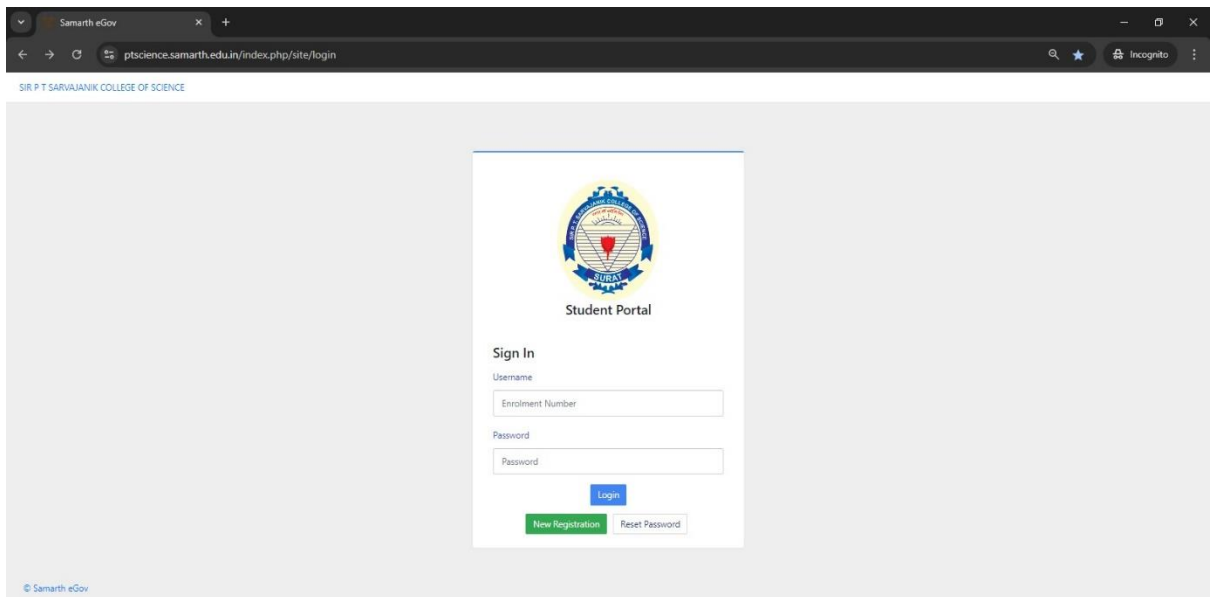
Samarth eGov
ptscience.samarth.edu.in/index.php/site/login
Incognito

SIR P T SARVAJANIK COLLEGE OF SCIENCE

SIR P. T. SARVAJANIK COLLEGE OF SCIENCE
SURAT

Student Portal

Sign In

Username

Enrolment Number

Password

Password

Login

New Registration
Reset Password

© Samarth eGov